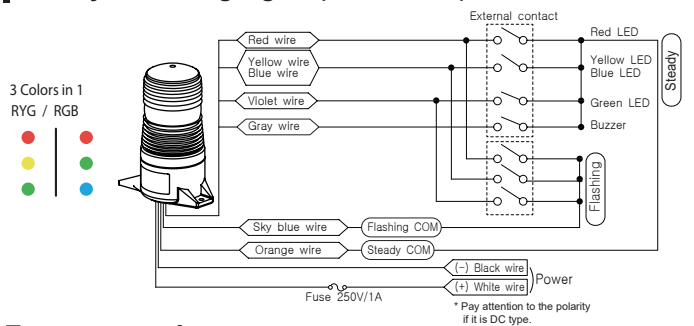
3 Colors in 1
RYG / RGB

Red wire

Yellow wire
Blue wire

Violet wire

Gray wire

External contact

Red LED

Yellow LED
Blue LED

Green LED

Buzzer

Steady

Flashing

Sky blue wire

Flashing COM

Orange wire

Steady COM

(−) Black wire

(+) White wire

Power

Fuse 250V/1A

* Pay attention to the polarity if it is DC type.